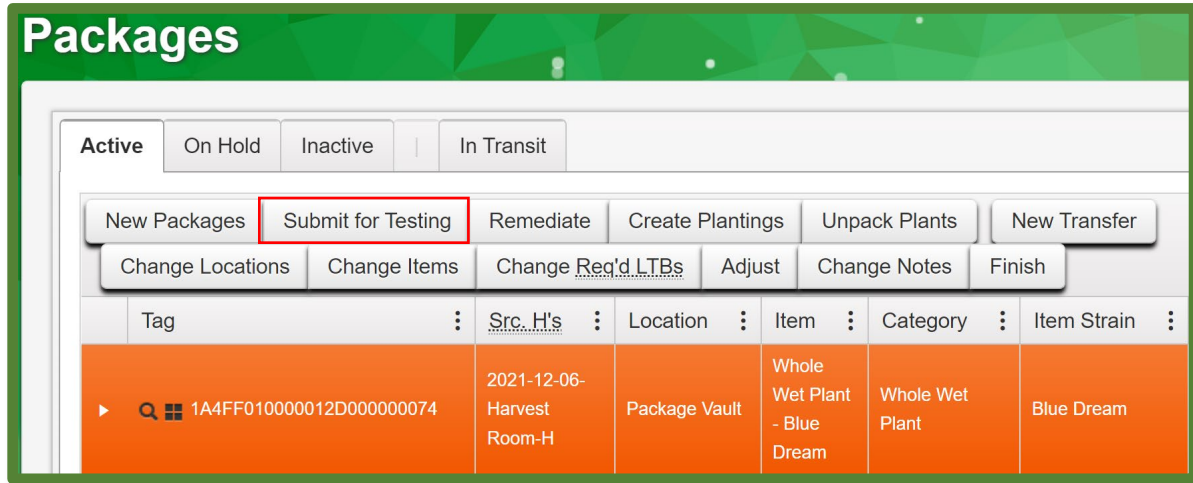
Packages

Active | On Hold | Inactive | | | In Transit

New Packages | Submit for Testing | Remediate | Create Plantings | Unpack Plants | New Transfer

Change Locations | Change Items | Change Req'd LTBs | Adjust | Change Notes | Finish

| | Tag | Src. H's | Location | Item | Category | Item Strain |
|---|---|---|---|---|---|---|
| ▸ | 1A4FF010000012D000000074 | 2021-12-06-Harvest Room-H | Package Vault | Whole Wet Plant - Blue Dream | Whole Wet Plant | Blue Dream |